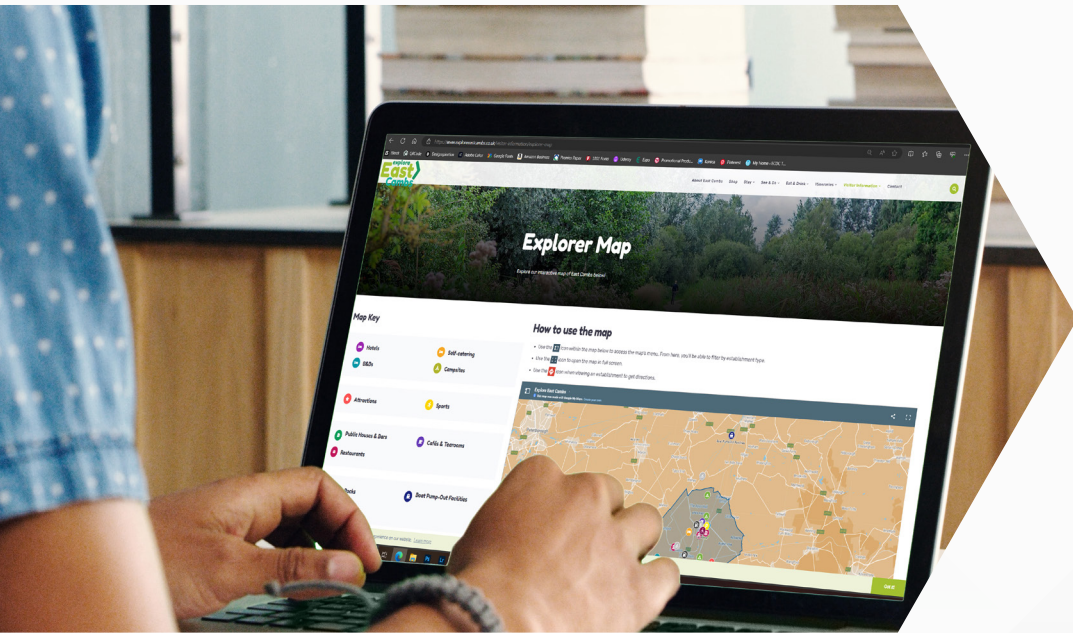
explore East Cambs

About East Cambs Shop Stay See & Do Eat & Drink Discover Visitor Information Contact

Explorer Map

Explore our interactive map of East Cambs below!

Map Key

Hotels
Self-catering
B&Bs
Campsites

Attractions
Sports

Public Houses & Bars
Cafés & Tearooms
Restaurants

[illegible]oks
Boat Pump-Out Facilities

How to use the map

Use the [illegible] icon within the map below to access the map's menu. From here, you'll be able to filter by establishment type.
Use the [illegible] icon to open the map in full screen.
Use the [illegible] icon when viewing an establishment to get directions.

Explore East Cambs

Got it!